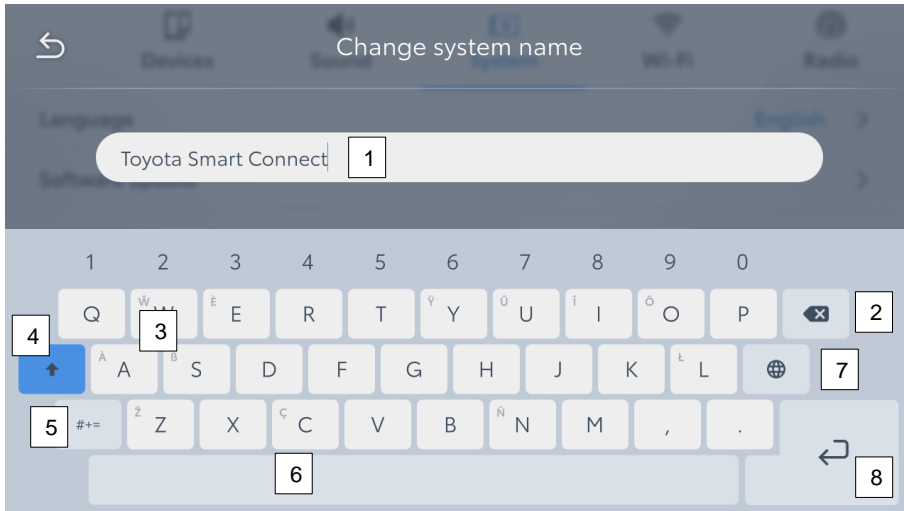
Devices Sound System Wi-Fi Radio

Change system name

Language English

Toyota Smart Connect 1

Software update

1 2 3 4 5 6 7 8 9 0

Q Ŵ W È E R T Ÿ Y Û U Î I Ô O P 2

4 3

À A B S D F G H J K Ł L 7

5 #+= Ž Z X Ç C V B Ñ N M , .

6 8